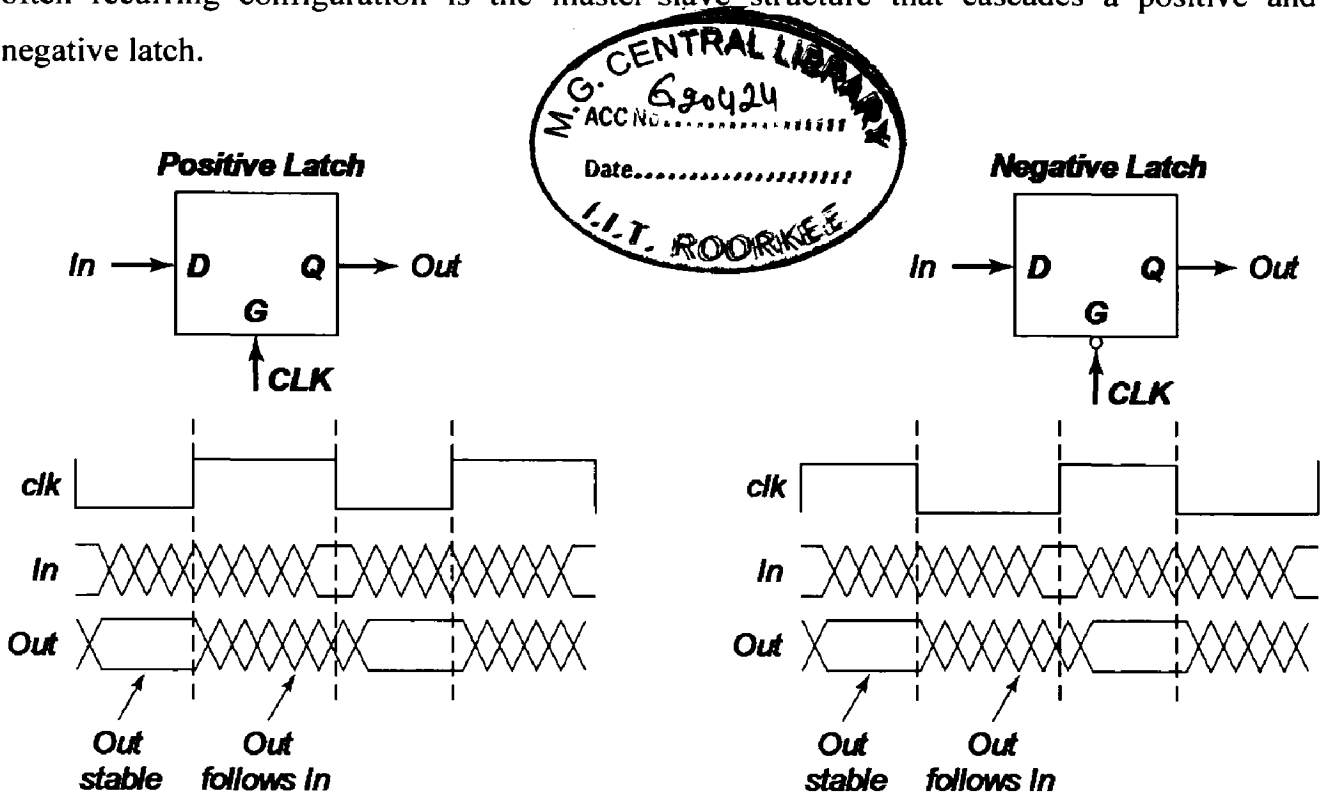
often recurring configuration is the master slave structure that cascades a positive and negative latch.

M.G. CENTRAL LIBRARY
ACC No. G20424
Date..................
I.I.T. ROORKEE

Positive Latch

In D Q Out
G
CLK

clk
In
Out

Out stable
Out follows In

Negative Latch

In D Q Out
G
CLK

clk
In
Out

Out stable
Out follows In